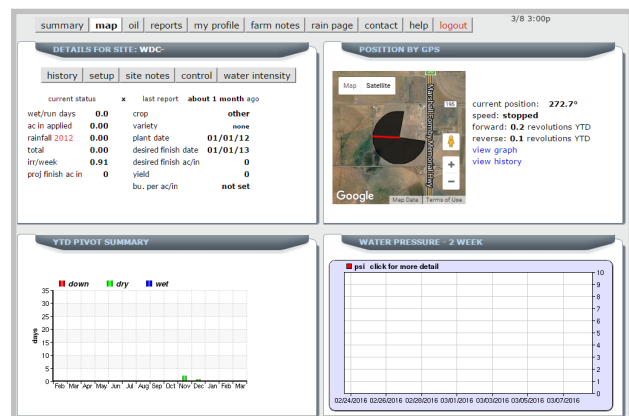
summary | map | oil | reports | my profile | farm notes | rain page | contact | help | logout

3/8 3:00p

DETAILS FOR SITE: WDC-

history | setup | site notes | control | water intensity

current status x last report about 1 month ago

| | | | |
|---|---|---|---|
| wet/run days | 0.0 | crop | other |
| ac in applied | 0.00 | variety | none |
| rainfall 2012 | 0.00 | plant date | 01/01/12 |
| total | 0.00 | desired finish date | 01/01/13 |
| irr/week | 0.91 | desired finish ac/in | 0 |
| proj finish ac in | 0 | yield | 0 |
| | | bu. per ac/in | not set |

POSITION BY GPS

Map Satellite

Marshall Romney Memorial Hwy

195

Google

Map Data Terms of Use

current position: 272.7°
speed: stopped
forward: 0.2 revolutions YTD
reverse: 0.1 revolutions YTD
view graph
view history

YTD PIVOT SUMMARY

down dry wet

days

35
30
25
20
15
10
5
0

Feb Mar Apr May Jun Jul Aug Sep Oct Nov Dec Jan Feb Mar

WATER PRESSURE - 2 WEEK

psi click for more detail

10
9
8
7
6
5
4
3
2
1
0

02/24/2016 02/26/2016 02/28/2016 03/01/2016 03/03/2016 03/05/2016 03/07/2016